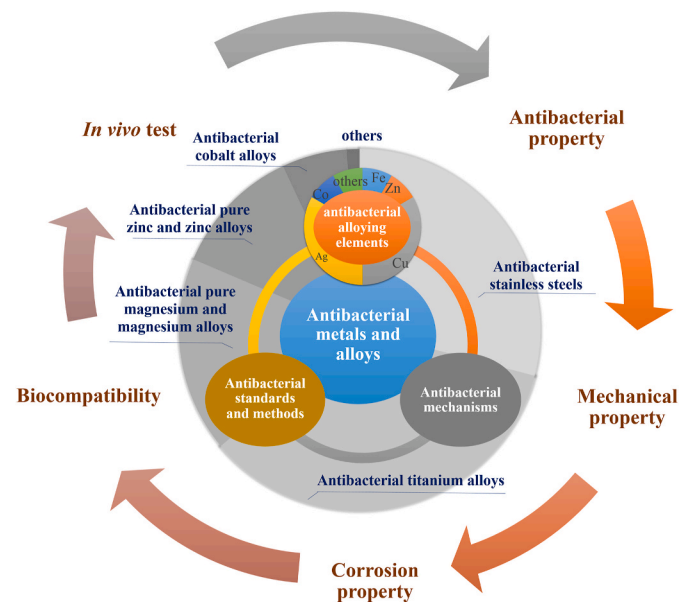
Antibacterial property

Mechanical property

Corrosion property

Biocompatibility

*In vivo* test

others

Antibacterial cobalt alloys

Antibacterial pure zinc and zinc alloys

Antibacterial pure magnesium and magnesium alloys

Antibacterial stainless steels

Antibacterial titanium alloys

Co

others

Fe

Zn

antibacterial alloying elements

Ag

Cu

Antibacterial metals and alloys

Antibacterial standards and methods

Antibacterial mechanisms